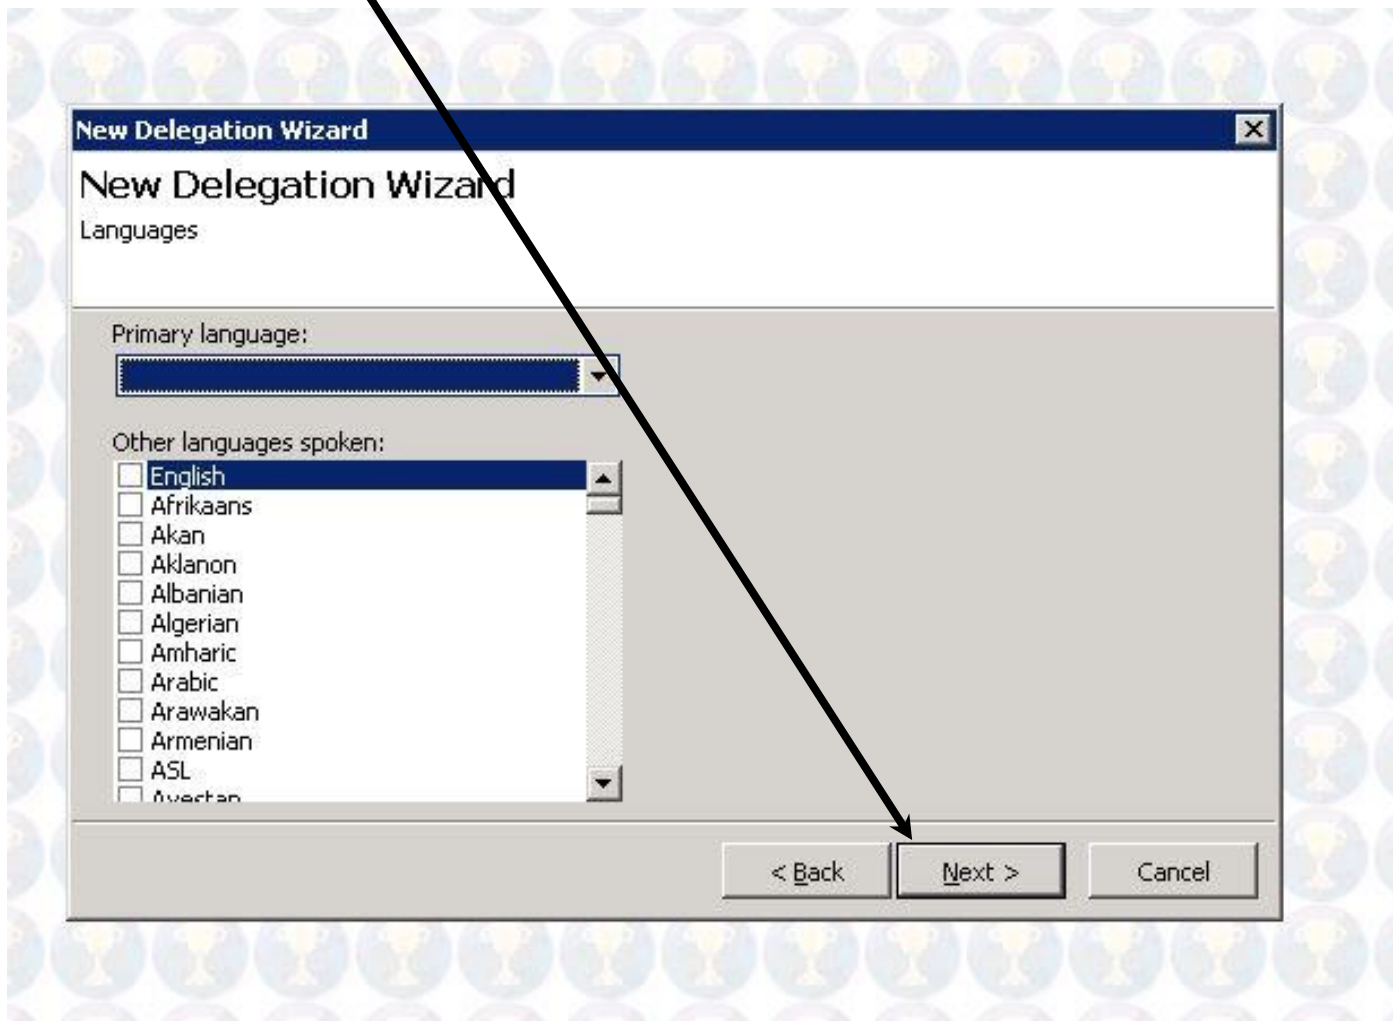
New Delegation Wizard

New Delegation Wizard
Languages

Primary language:

Other languages spoken:
English
Afrikaans
Akan
Aklanon
Albanian
Algerian
Amharic
Arabic
Arawakan
Armenian
ASL
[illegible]

< Back
Next >
Cancel